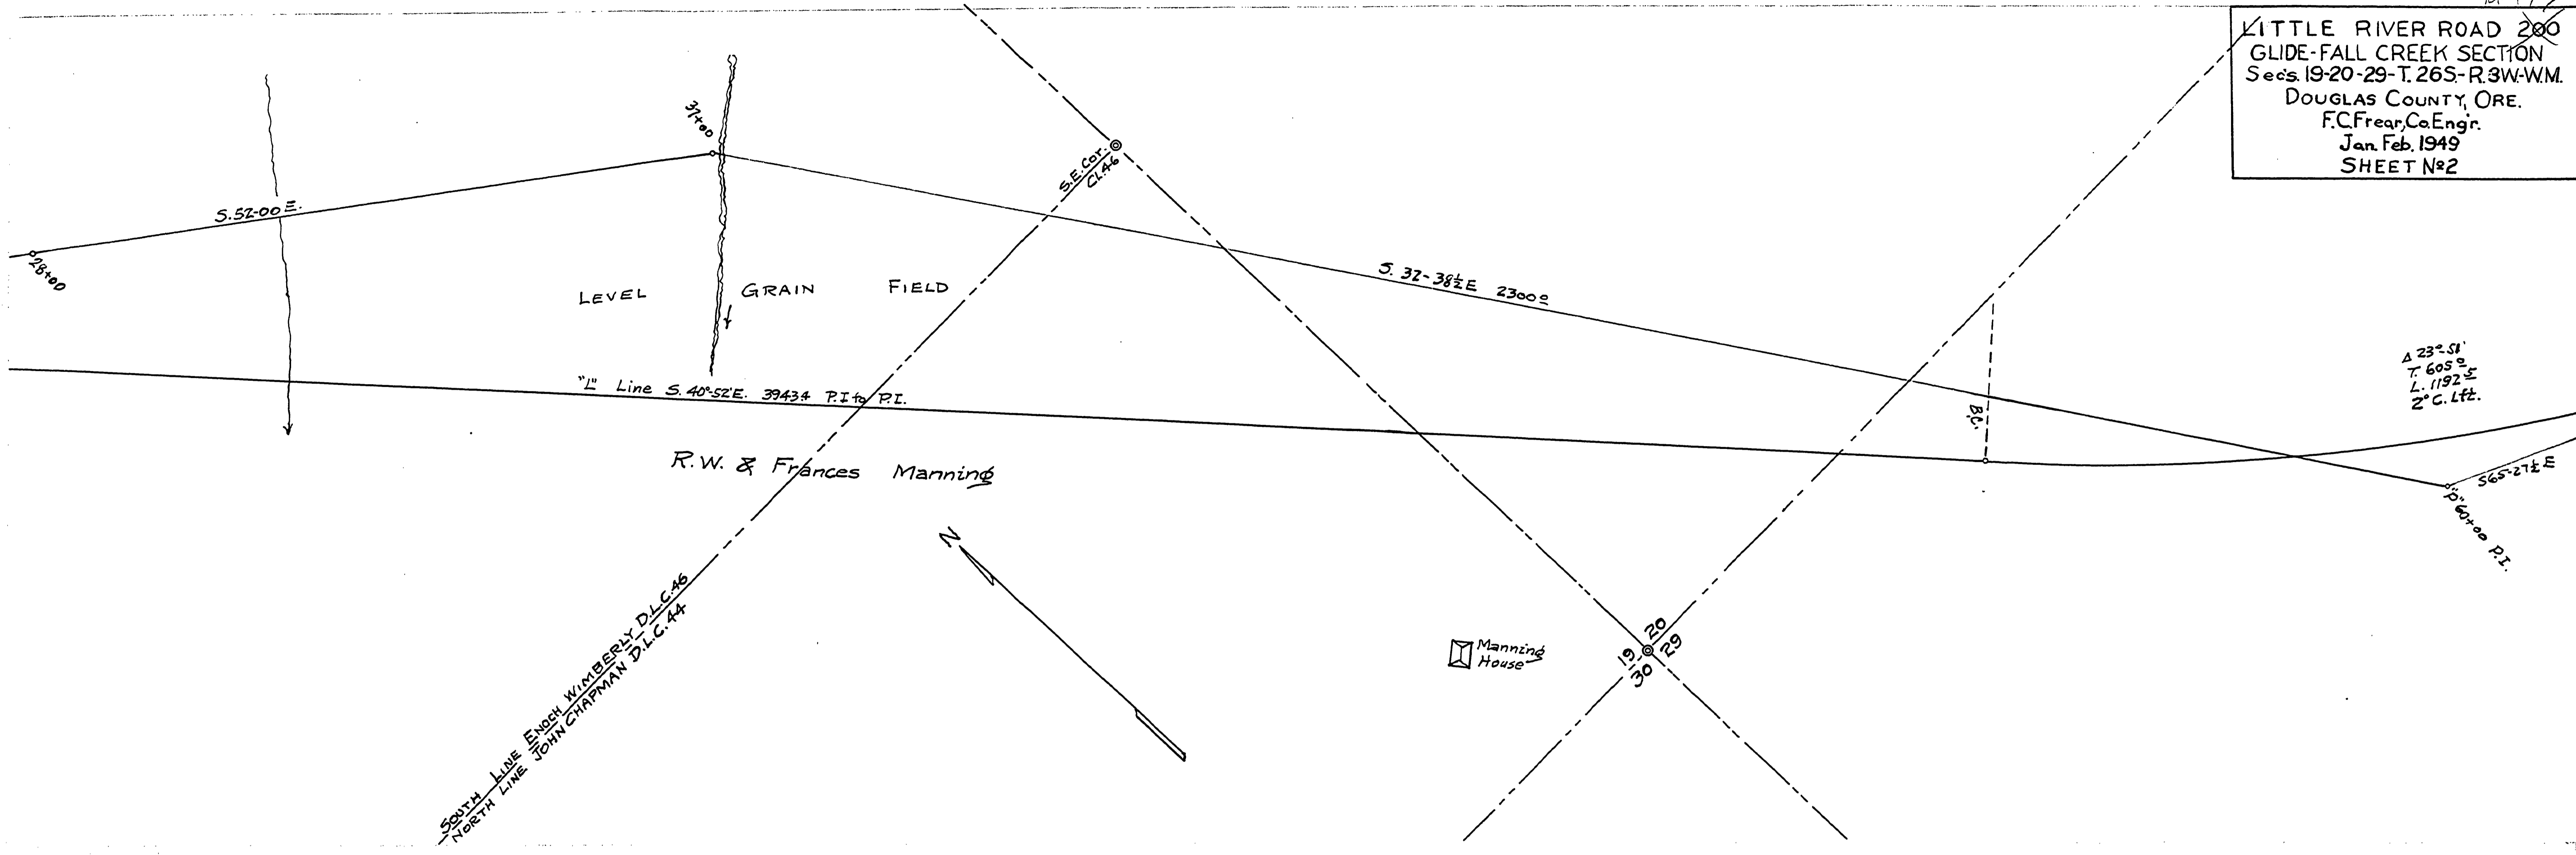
LITTLE RIVER ROAD 200
GLIDE-FALL CREEK SECTION
Secs. 19-20-29-T. 26S.-R. 3W.-W.M.
DOUGLAS COUNTY, ORE.
F.C. Frear, Co. Eng'r.
Jan. Feb. 1949
SHEET No. 2

37+00

S.E. Cor. Cl. 46

S. 52-00 E.

28+00

LEVEL GRAIN FIELD

S. 32-38½ E 2300.0

Δ 23°-51'
T. 605.5
L. 1192.5
2° C. Lft.

"L" Line S. 40°-52' E. 3943.4 P.I. to P.I.

B.C.

R.W. & Frances Manning

"P" 60+00 P.I.

S 65-27½ E

N

Manning House

19 20
30 29

SOUTH LINE ENOCH WIMBERLY D.L.C. 46
NORTH LINE JOHN CHAPMAN D.L.C. 44